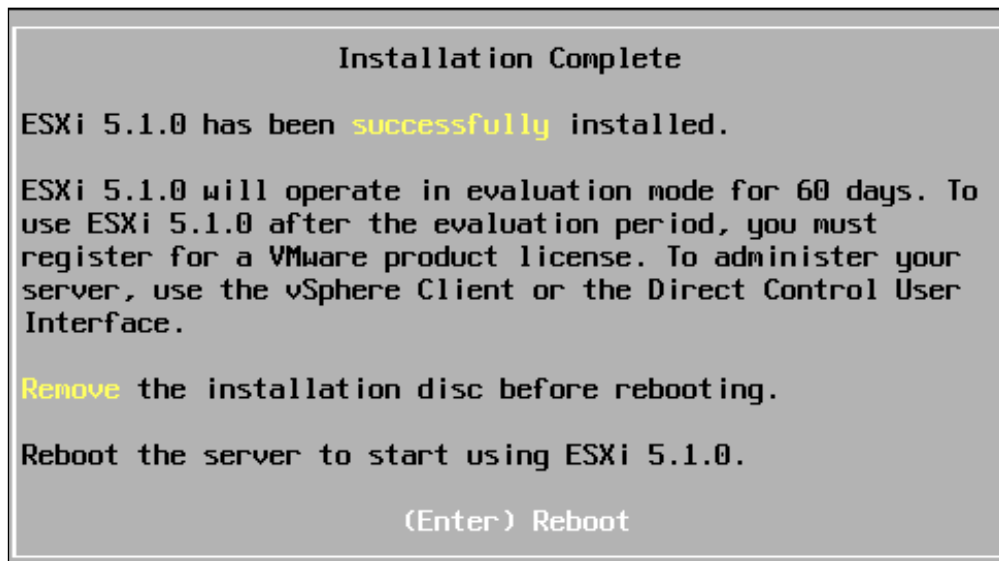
Installation Complete

ESXi 5.1.0 has been successfully installed.

ESXi 5.1.0 will operate in evaluation mode for 60 days. To use ESXi 5.1.0 after the evaluation period, you must register for a VMware product license. To administer your server, use the vSphere Client or the Direct Control User Interface.

Remove the installation disc before rebooting.

Reboot the server to start using ESXi 5.1.0.

(Enter) Reboot